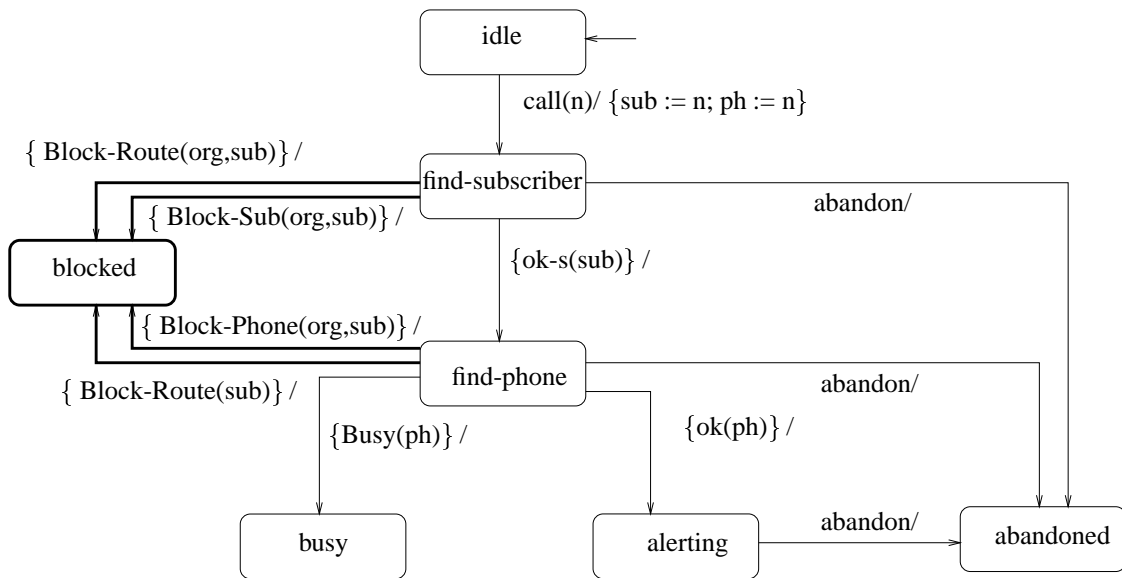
idle

call(n)/ {sub := n; ph := n}

{ Block-Route(org,sub)} /

find-subscriber

{ Block-Sub(org,sub)} /

abandon/

blocked

{ok-s(sub)} /

{ Block-Phone(org,sub)} /

find-phone

{ Block-Route(sub)} /

abandon/

{ok(ph)} /

{Busy(ph)} /

busy

alerting

abandon/

abandoned